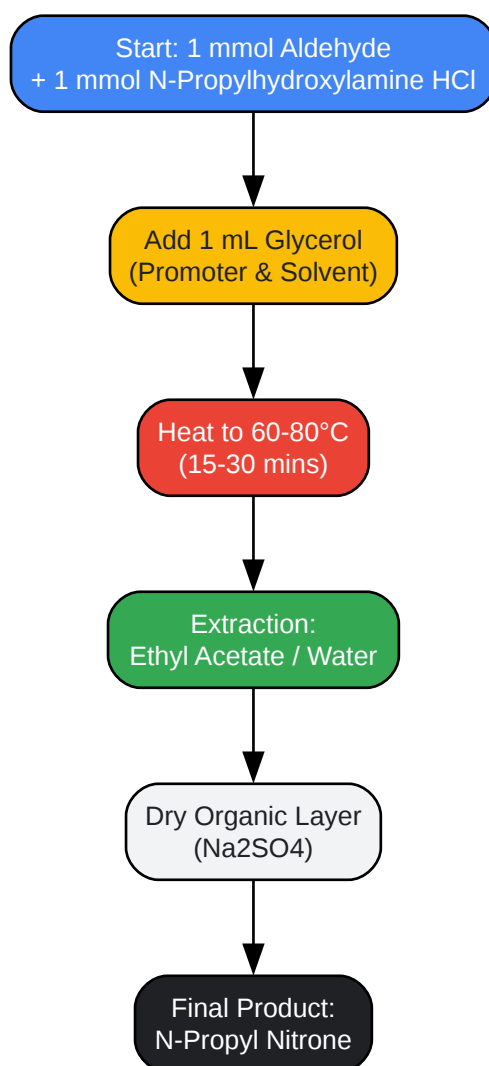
Start: 1 mmol Aldehyde
+ 1 mmol N-Propylhydroxylamine HCl

Add 1 mL Glycerol
(Promoter & Solvent)

Heat to 60-80°C
(15-30 mins)

Extraction:
Ethyl Acetate / Water

Dry Organic Layer
(Na2SO4)

Final Product:
N-Propyl Nitrone